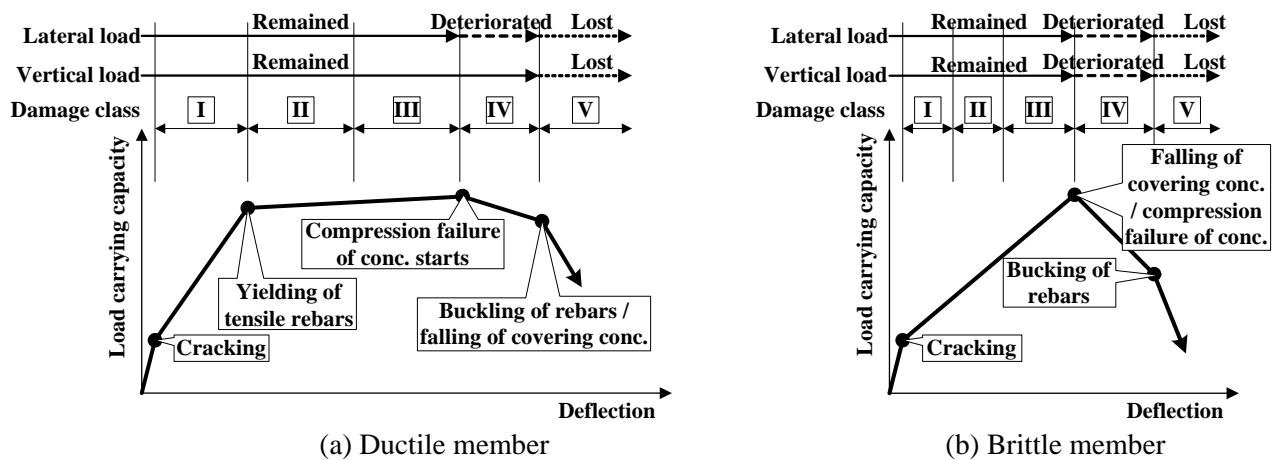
Lateral load
Remained
Deteriorated
Lost
Vertical load
Remained
Lost
Damage class
I
II
III
IV
V
Load carrying capacity
Compression failure of conc. starts
Yielding of tensile rebars
Buckling of rebars / falling of covering conc.
Cracking
Deflection
(a) Ductile member

Lateral load
Remained
Deteriorated
Lost
Vertical load
Remained
Deteriorated
Lost
Damage class
I
II
III
IV
V
Load carrying capacity
Falling of covering conc. / compression failure of conc.
Bucking of rebars
Cracking
Deflection
(b) Brittle member